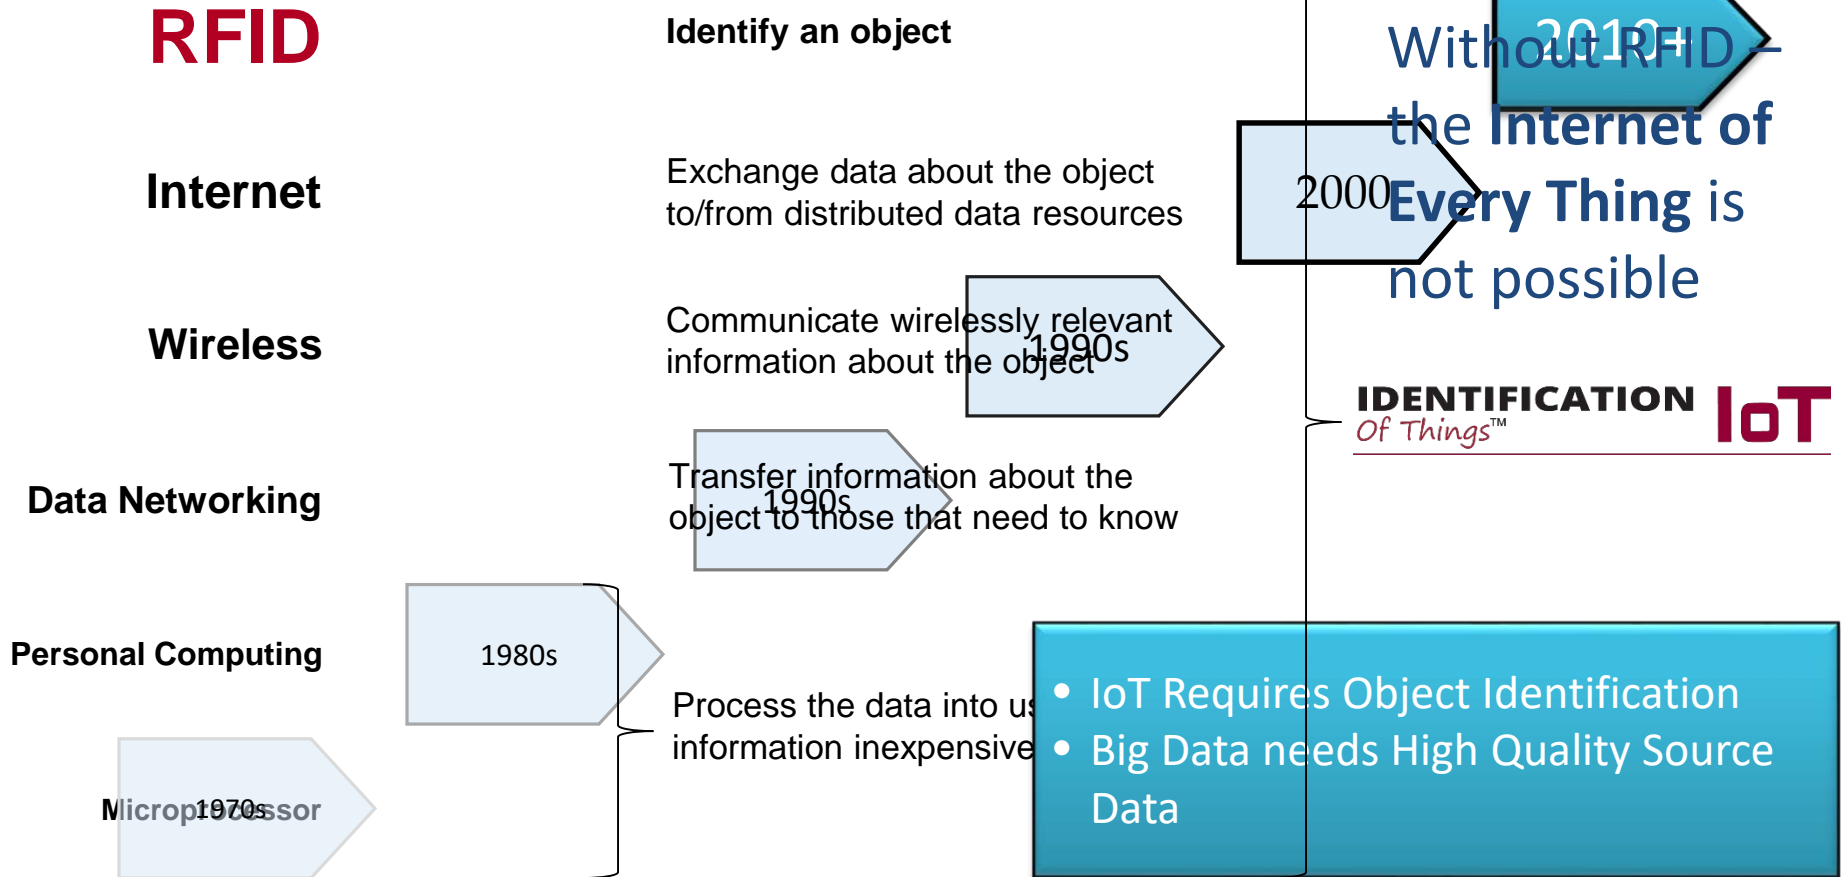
RFID

Internet

Wireless

Data Networking

Personal Computing

Microprocessor

1970s

1980s

Identify an object

Exchange data about the object to/from distributed data resources

Communicate wirelessly relevant information about the object

1990s

Transfer information about the object to those that need to know

1990s

Process the data into us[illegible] information inexpensive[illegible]

2000

2010+

Without RFID – the Internet of Every Thing is not possible

IDENTIFICATION Of Things™ IoT

• IoT Requires Object Identification
• Big Data needs High Quality Source Data